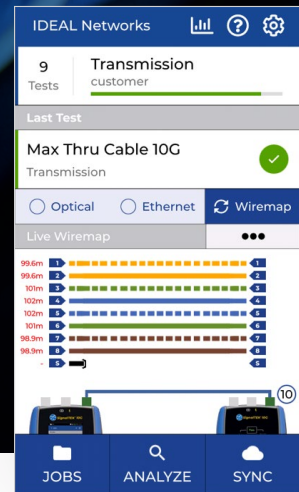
IDEAL Networks

9
Tests

Transmission
customer

Last Test

Max Thru Cable 10G
Transmission

Optical
Ethernet
Wiremap

Live Wiremap
•••

99.6m 1 1
99.6m 2 2
101m 3 3
102m 4 4
102m 5 5
101m 6 6
98.9m 7 7
98.9m 8 8
- S S

10

JOBS
ANALYZE
SYNC